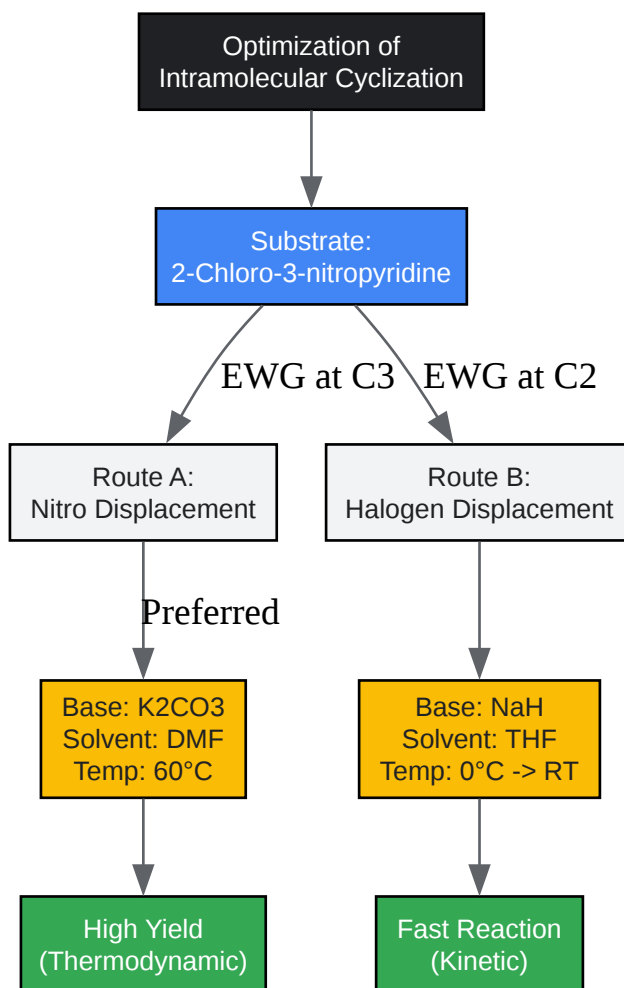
Optimization of
Intramolecular Cyclization

Substrate:
2-Chloro-3-nitropyridine

EWG at C3

EWG at C2

Route A:
Nitro Displacement

Route B:
Halogen Displacement

Preferred

Base: K2CO3
Solvent: DMF
Temp: 60°C

Base: NaH
Solvent: THF
Temp: 0°C -> RT

High Yield
(Thermodynamic)

Fast Reaction
(Kinetic)